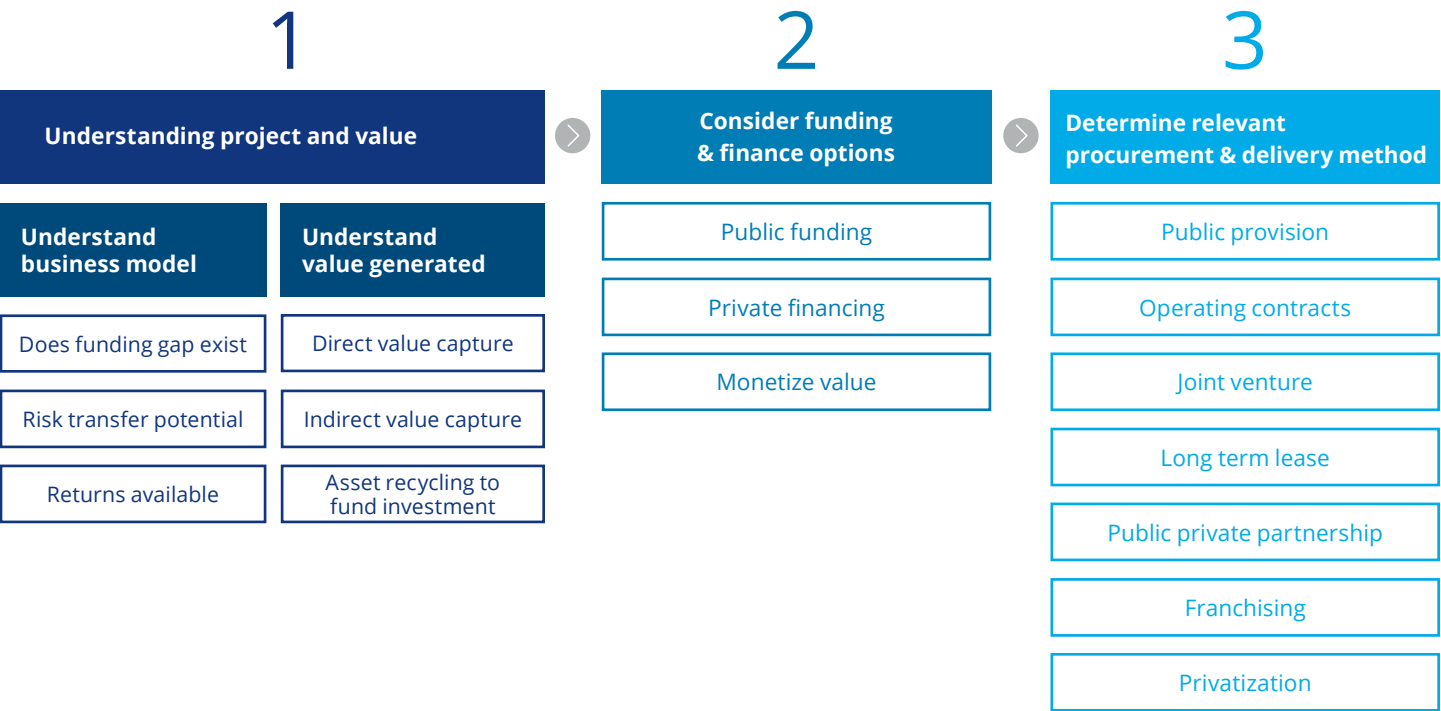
1

Understanding project and value

Understand business model

Does funding gap exist

Risk transfer potential

Returns available

Understand value generated

Direct value capture

Indirect value capture

Asset recycling to fund investment

2

Consider funding & finance options

Public funding

Private financing

Monetize value

3

Determine relevant procurement & delivery method

Public provision

Operating contracts

Joint venture

Long term lease

Public private partnership

Franchising

Privatization